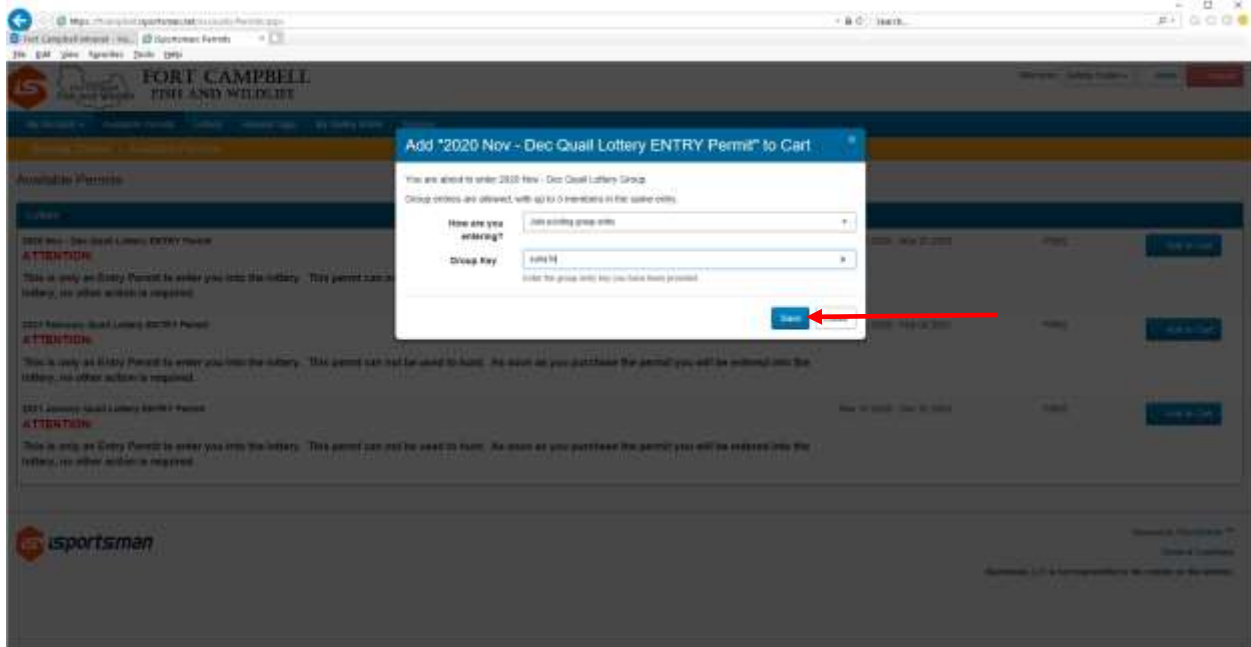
Search...

Fort Campbell Intranet - Ho... iSportsman Permits

File Edit View Favorites Tools Help

FORT CAMPBELL
FISH AND WILDLIFE

Available Permits

Lottery

2020 Nov - Dec Quail Lottery ENTRY Permit
ATTENTION:
This is only an Entry Permit to enter you into the lottery. This permit can n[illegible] lottery, no other action is required.

2021 February Quail Lottery ENTRY Permit
ATTENTION:
This is only an Entry Permit to enter you into the lottery. This permit can not be used to hunt. As soon as you purchase the permit you will be entered into the lottery, no other action is required.

2021 January Quail Lottery ENTRY Permit
ATTENTION:
This is only an Entry Permit to enter you into the lottery. This permit can not be used to hunt. As soon as you purchase the permit you will be entered into the lottery, no other action is required.

Add to Cart
Add to Cart
Add to Cart

Add "2020 Nov - Dec Quail Lottery ENTRY Permit" to Cart

You are about to enter 2020 Nov - Dec Quail Lottery Group.

Group entries are allowed, with up to 3 members in the same entry.

How are you entering?
Join existing group entry

Group Key
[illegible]
Enter the group entry key you have been provided.

Save

isportsman